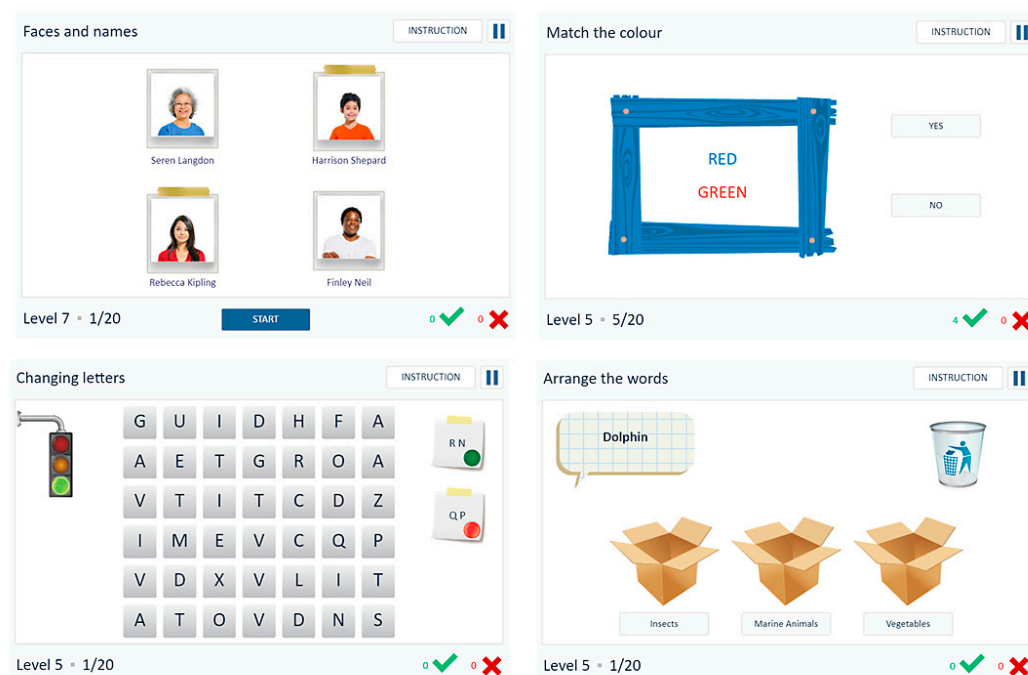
Faces and names

INSTRUCTION

Seren Langdon

Harrison Shepard

Rebecca Kipling

Finley Neil

Level 7 ▪ 1/20

START

0 0

Match the colour

INSTRUCTION

RED

GREEN

YES

NO

Level 5 ▪ 5/20

4 0

Changing letters

INSTRUCTION

| G | U | I | D | H | F | A |
|---|---|---|---|---|---|---|
| A | E | T | G | R | O | A |
| V | T | I | T | C | D | Z |
| I | M | E | V | C | Q | P |
| V | D | X | V | L | I | T |
| A | T | O | V | D | N | S |

R N

Q P

Level 5 ▪ 1/20

0 0

Arrange the words

INSTRUCTION

Dolphin

Insects

Marine Animals

Vegetables

Level 5 ▪ 1/20

0 0